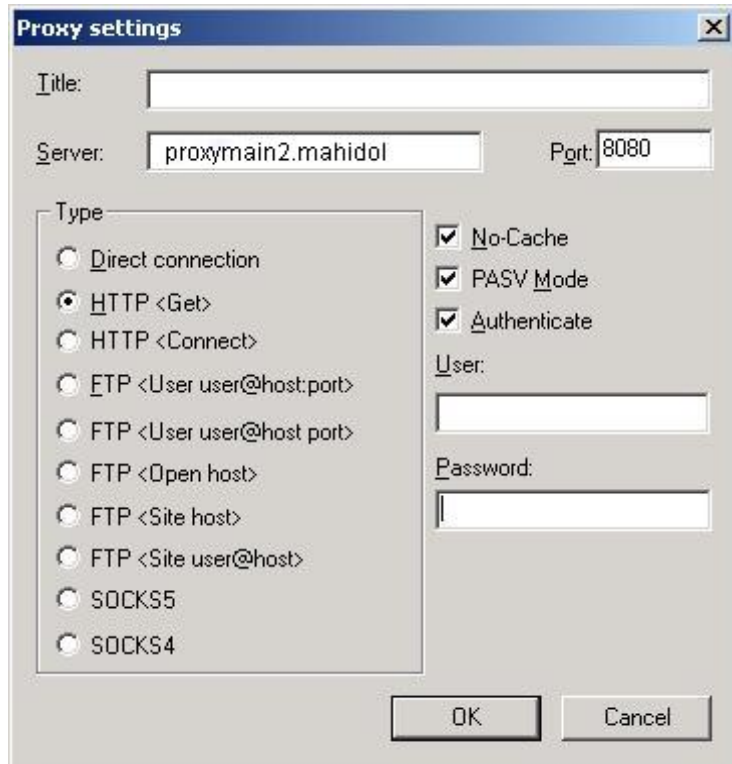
Proxy settings

Title:

Server: proxymain2.mahidol

Port: 8080

Type

Direct connection

HTTP <Get>

HTTP <Connect>

FTP <User user@host:port>

FTP <User user@host port>

FTP <Open host>

FTP <Site host>

FTP <Site user@host>

SOCKS5

SOCKS4

No-Cache

PASV Mode

Authenticate

User:

Password:

OK

Cancel